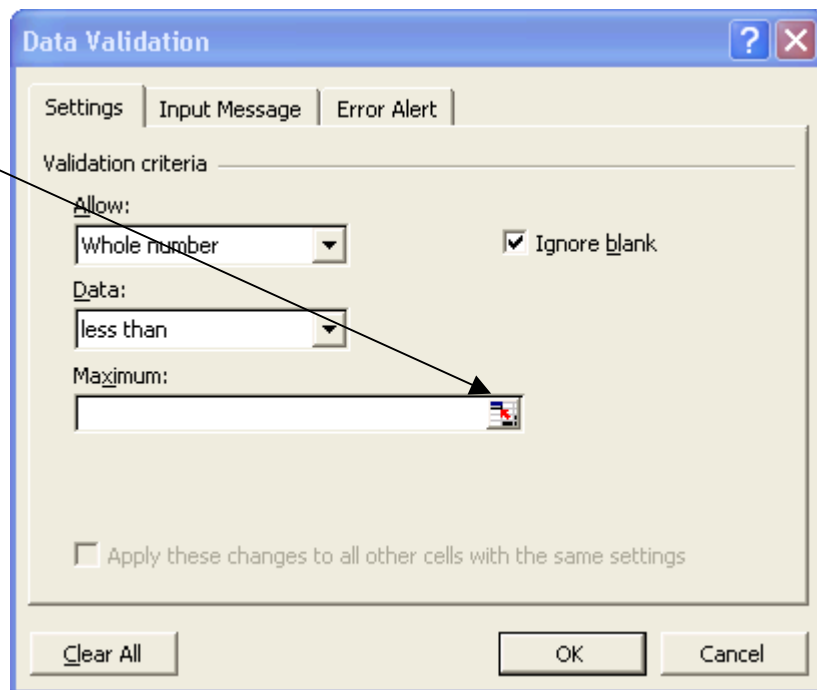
Data Validation

Settings | Input Message | Error Alert

Validation criteria

Allow:

Whole number

Ignore blank

Data:

less than

Maximum:

Apply these changes to all other cells with the same settings

Clear All

OK

Cancel